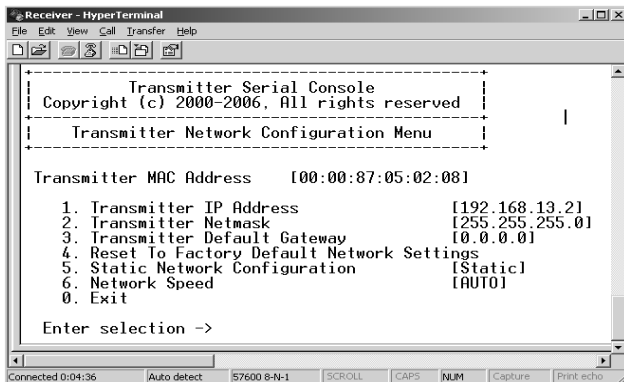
Receiver - HyperTerminal

File Edit View Call Transfer Help

Transmitter Serial Console
Copyright (c) 2000-2006, All rights reserved

Transmitter Network Configuration Menu

Transmitter MAC Address [00:00:87:05:02:08]

1. Transmitter IP Address [192.168.13.2]
2. Transmitter Netmask [255.255.255.0]
3. Transmitter Default Gateway [0.0.0.0]
4. Reset To Factory Default Network Settings
5. Static Network Configuration [Static]
6. Network Speed [AUTO]
0. Exit

Enter selection ->

Connected 0:04:36 | Auto detect | 57600 8-N-1 | SCROLL | CAPS | NUM | Capture | Print echo